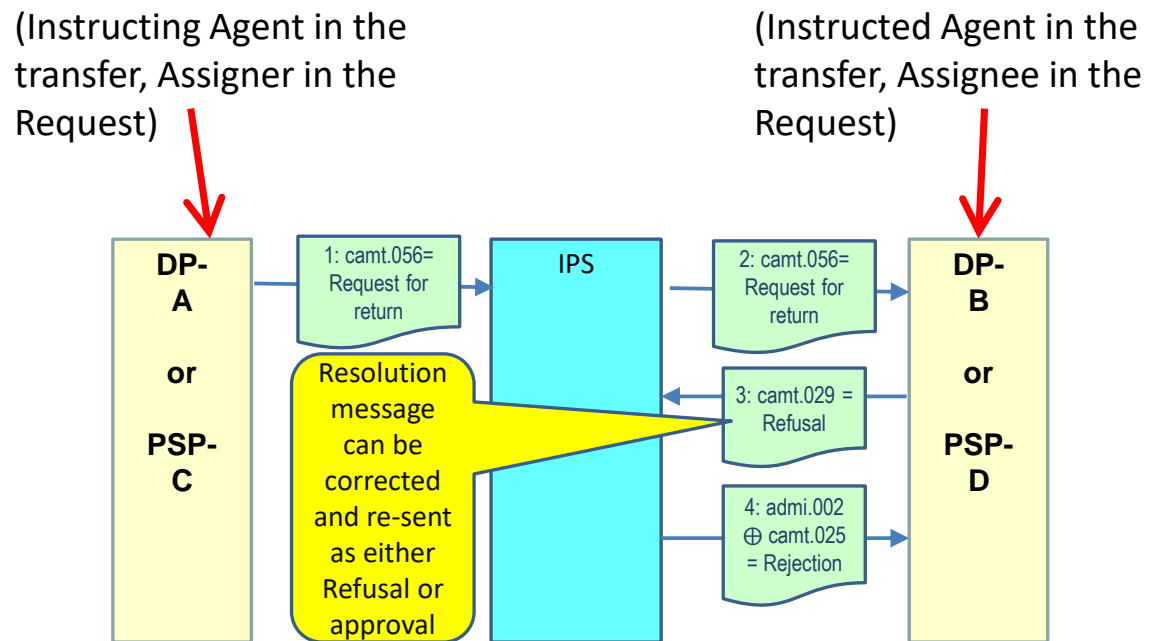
(Instructing Agent in the transfer, Assigner in the Request)

(Instructed Agent in the transfer, Assignee in the Request)

DP-
A

or

PSP-
C

1: camt.056= Request for return

IPS

2: camt.056= Request for return

DP-
B

or

PSP-
D

Resolution message can be corrected and re-sent as either Refusal or approval

3: camt.029 = Refusal

4: admi.002 $\oplus$ camt.025 = Rejection